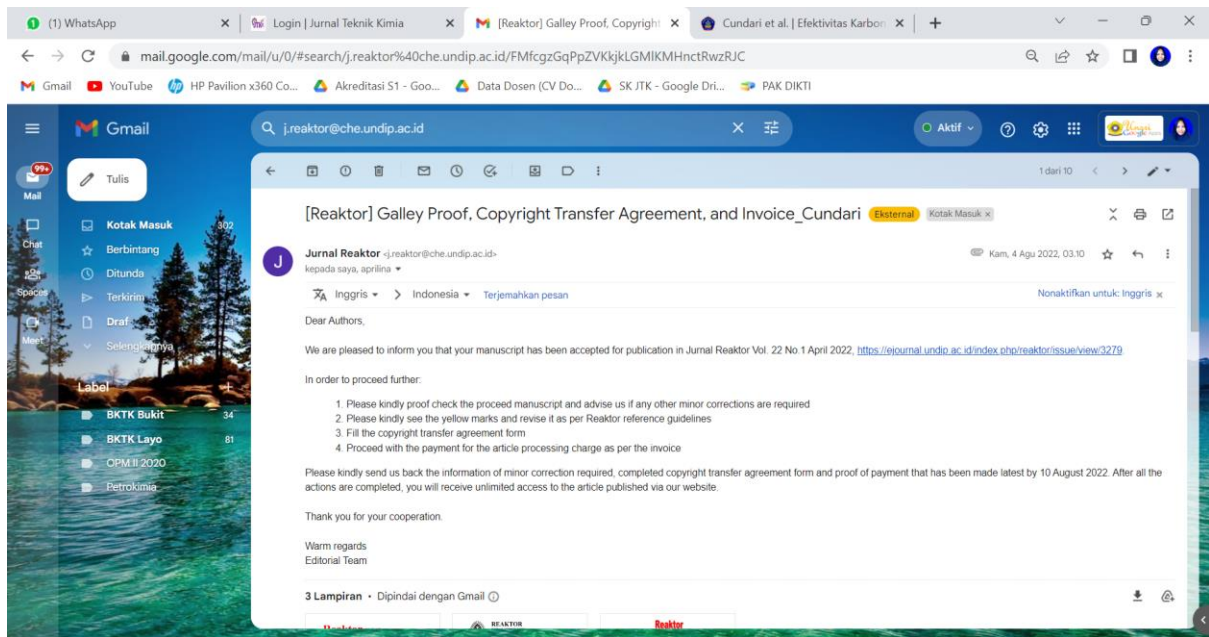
(1) WhatsApp | Login | Jurnal Teknik Kimia | [Reaktor] Galley Proof, Copyright | Cundari et al. | Efektivitas Karbon

mail.google.com/mail/u/0/#search/j.reaktor%40che.undip.ac.id/FMfcgzGqPpZVKkjkLGMlKMHnctRwzRJC

Gmail | YouTube | HP Pavilion x360 Co... | Akreditasi S1 - Goo... | Data Dosen (CV Do... | SK JTK - Google Dri... | PAK DIKTI

Gmail

j.reaktor@che.undip.ac.id

Aktif

99+
Mail
Chat
Spaces
Meet

Tulis

Kotak Masuk 302
Berbintang
Ditunda
Terkirim
Draf
Selengkapnya

Label +
BKTK Bukit 34
BKTK Layo 81
CPM II 2020
Petrokimia

1 dari 10

[Reaktor] Galley Proof, Copyright Transfer Agreement, and Invoice_Cundari Eksternal Kotak Masuk ×

Jurnal Reaktor <j.reaktor@che.undip.ac.id>
kepada saya, aprilina
Kam, 4 Agu 2022, 03.10

Inggris > Indonesia Terjemahkan pesan
Nonaktifkan untuk: Inggris ×

Dear Authors,

We are pleased to inform you that your manuscript has been accepted for publication in Jurnal Reaktor Vol. 22 No.1 April 2022, https://ejournal.undip.ac.id/index.php/reaktor/issue/view/3279

In order to proceed further:

1. Please kindly proof check the proceed manuscript and advise us if any other minor corrections are required
2. Please kindly see the yellow marks and revise it as per Reaktor reference guidelines
3. Fill the copyright transfer agreement form
4. Proceed with the payment for the article processing charge as per the invoice

Please kindly send us back the information of minor correction required, completed copyright transfer agreement form and proof of payment that has been made latest by 10 August 2022. After all the actions are completed, you will receive unlimited access to the article published via our website.

Thank you for your cooperation.

Warm regards
Editorial Team

3 Lampiran • Dipindai dengan Gmail

Reaktor
REAKTOR
Reaktor